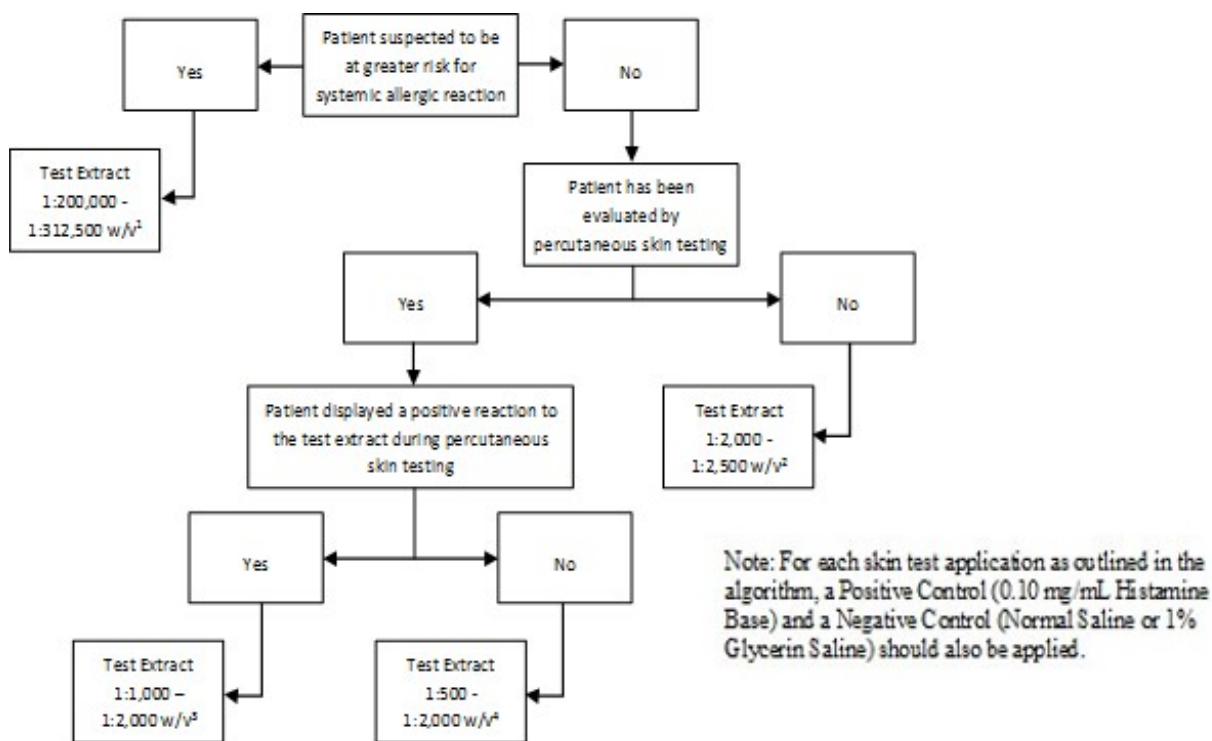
Patient suspected to be at greater risk for systemic allergic reaction

Yes

No

Test Extract 1:200,000 - 1:312,500 w/v$^1$

Patient has been evaluated by percutaneous skin testing

Yes

No

Patient displayed a positive reaction to the test extract during percutaneous skin testing

Test Extract 1:2,000 - 1:2,500 w/v$^2$

Yes

No

Test Extract 1:1,000 – 1:2,000 w/v$^3$

Test Extract 1:500 - 1:2,000 w/v$^4$

Note: For each skin test application as outlined in the algorithm, a Positive Control (0.10 mg/mL Histamine Base) and a Negative Control (Normal Saline or 1% Glycerin Saline) should also be applied.